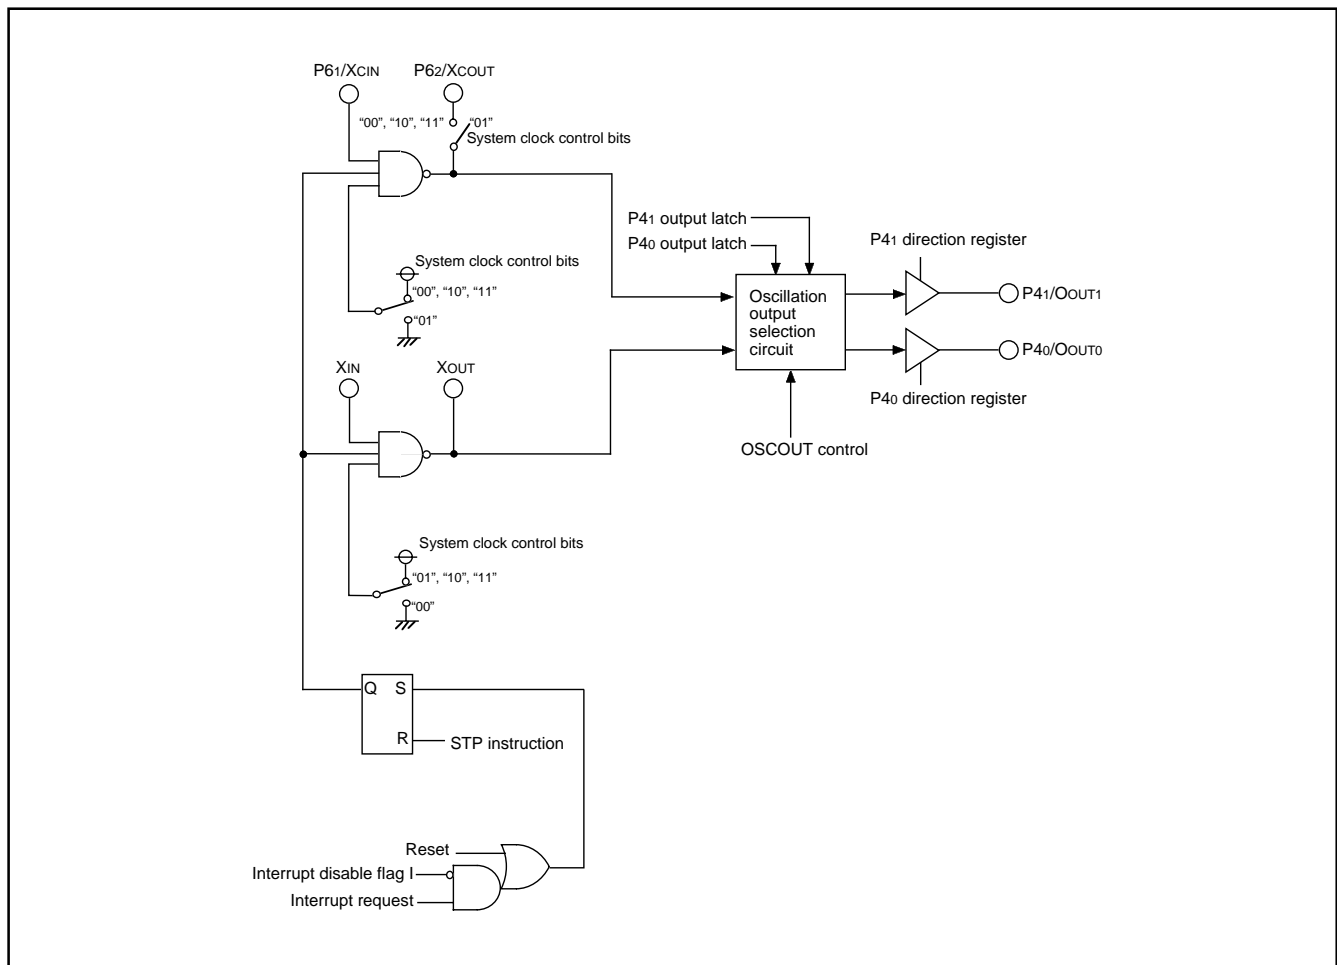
P6$_1$/XCIN
P6$_2$/XCOUT
"00", "10", "11"
"01"
System clock control bits
P4$_1$ output latch
P4$_0$ output latch
P4$_1$ direction register
System clock control bits
"00", "10", "11"
"01"
Oscillation output selection circuit
P4$_1$/OOUT1
P4$_0$/OOUT0
XIN
XOUT
P4$_0$ direction register
OSCOUT control
System clock control bits
"01", "10", "11"
"00"
Q
S
R
STP instruction
Reset
Interrupt disable flag I
Interrupt request